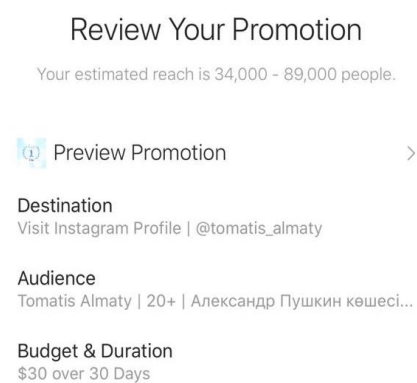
Review Your Promotion

Your estimated reach is 34,000 - 89,000 people.

Preview Promotion

Destination
Visit Instagram Profile | @tomatis_almaty

Audience
Tomatis Almaty | 20+ | Александр Пушкин көшесі...

Budget & Duration
$30 over 30 Days